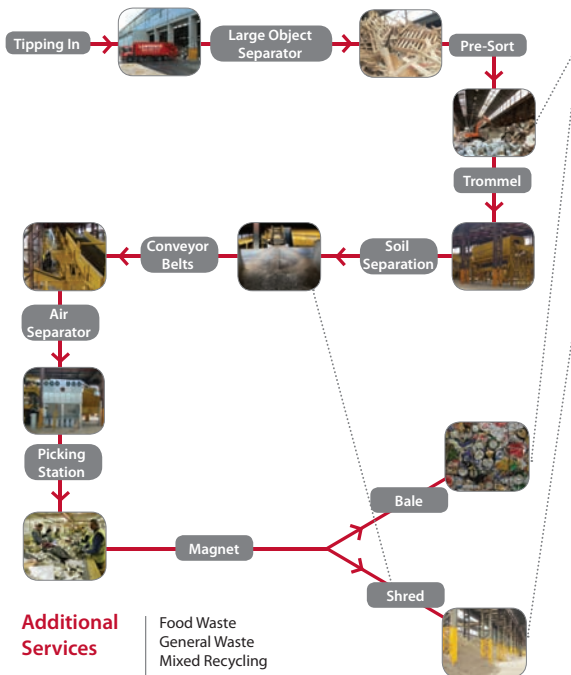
Tipping In

Large Object Separator

Pre-Sort

Trommel

Soil Separation

Conveyor Belts

Air Separator

Picking Station

Magnet

Bale

Shred

Additional Services

Food Waste
General Waste
Mixed Recycling